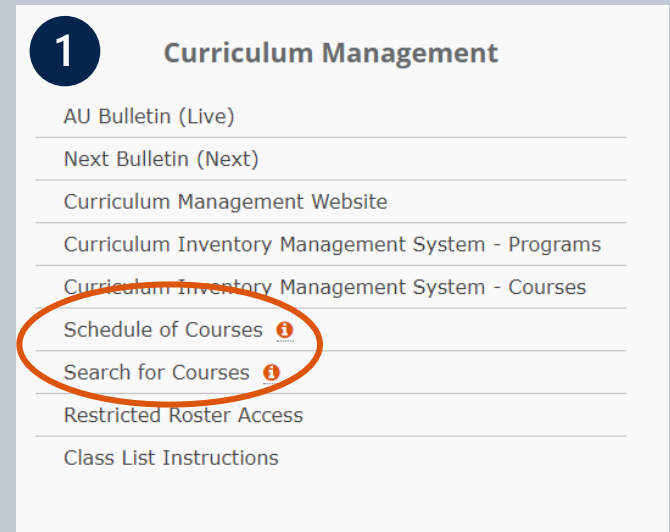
1

Curriculum Management

AU Bulletin (Live)

Next Bulletin (Next)

Curriculum Management Website

Curriculum Inventory Management System - Programs

Curriculum Inventory Management System - Courses

Schedule of Courses

Search for Courses

Restricted Roster Access

Class List Instructions